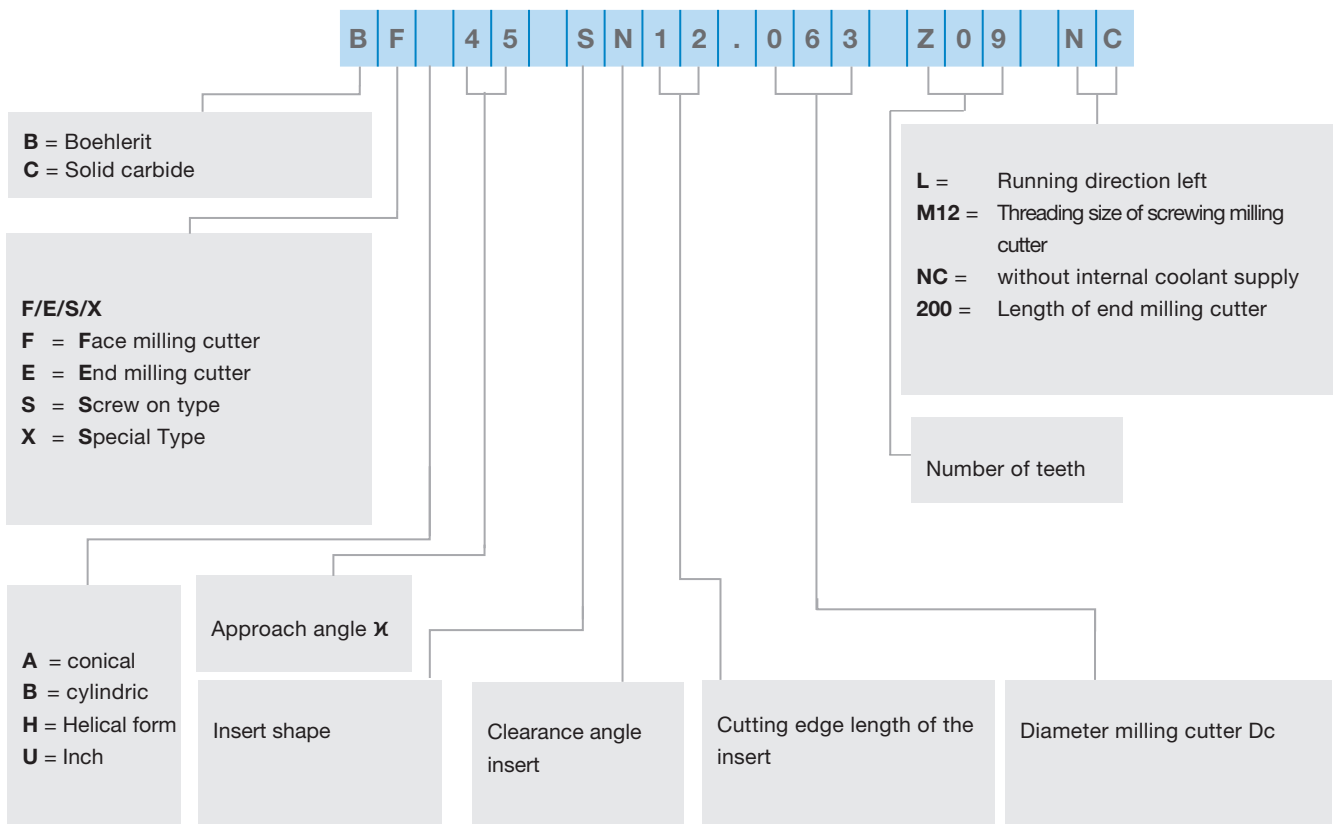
| B | F | | 4 | 5 | | S | N | 1 | 2 | . | 0 | 6 | 3 | | Z | 0 | 9 | | N | C |
|---|---|---|---|---|---|---|---|---|---|---|---|---|---|---|---|---|---|---|---|---|

**B** = Boehlerit
**C** = Solid carbide

**F/E/S/X**
**F** = **F**ace milling cutter
**E** = **E**nd milling cutter
**S** = **S**crew on type
**X** = **S**pecial Type

**L** = Running direction left
**M12** = Threading size of screwing milling cutter
**NC** = without internal coolant supply
**200** = Length of end milling cutter

Number of teeth

**A** = conical
**B** = cylindric
**H** = Helical form
**U** = Inch

Approach angle $\chi$

Insert shape

Clearance angle insert

Cutting edge length of the insert

Diameter milling cutter Dc